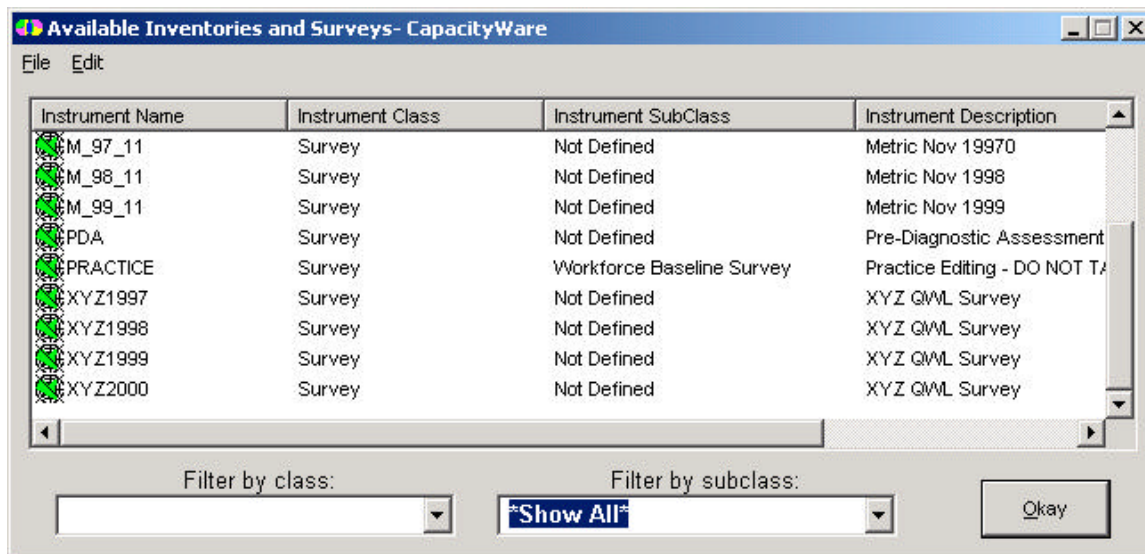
Available Inventories and Surveys- CapacityWare

File Edit

| Instrument Name | Instrument Class | Instrument SubClass | Instrument Description |
|---|---|---|---|
| M_97_11 | Survey | Not Defined | Metric Nov 19970 |
| M_98_11 | Survey | Not Defined | Metric Nov 1998 |
| M_99_11 | Survey | Not Defined | Metric Nov 1999 |
| PDA | Survey | Not Defined | Pre-Diagnostic Assessment |
| PRACTICE | Survey | Workforce Baseline Survey | Practice Editing - DO NOT TA |
| XYZ1997 | Survey | Not Defined | XYZ QWL Survey |
| XYZ1998 | Survey | Not Defined | XYZ QWL Survey |
| XYZ1999 | Survey | Not Defined | XYZ QWL Survey |
| XYZ2000 | Survey | Not Defined | XYZ QWL Survey |

Filter by class:

Filter by subclass:

*Show All*

Okay